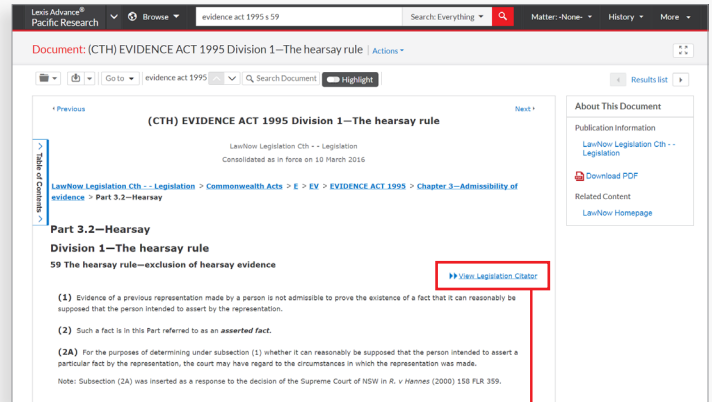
Lexis Advance® Pacific Research

Browse

evidence act 1995 s 59

Search: Everything

Matter: -None-

History

More

Document: (CTH) EVIDENCE ACT 1995 Division 1—The hearsay rule | Actions

Go to

evidence act 1995

Search Document

Highlight

Results list

‹ Previous

Next ›

(CTH) EVIDENCE ACT 1995 Division 1—The hearsay rule

LawNow Legislation Cth - - Legislation

Consolidated as in force on 10 March 2016

Table of Contents

LawNow Legislation Cth - - Legislation > Commonwealth Acts > E > EV > EVIDENCE ACT 1995 > Chapter 3—Admissibility of evidence > Part 3.2—Hearsay

Part 3.2—Hearsay

Division 1—The hearsay rule

59 The hearsay rule—exclusion of hearsay evidence

View Legislation Citator

(1) Evidence of a previous representation made by a person is not admissible to prove the existence of a fact that it can reasonably be supposed that the person intended to assert by the representation.

(2) Such a fact is in this Part referred to as an asserted fact.

(2A) For the purposes of determining under subsection (1) whether it can reasonably be supposed that the person intended to assert a particular fact by the representation, the court may have regard to the circumstances in which the representation was made.

Note: Subsection (2A) was inserted as a response to the decision of the Supreme Court of NSW in R. v Hannes (2000) 158 FLR 359.

About This Document

Publication Information

LawNow Legislation Cth - - Legislation

Download PDF

Related Content

LawNow Homepage